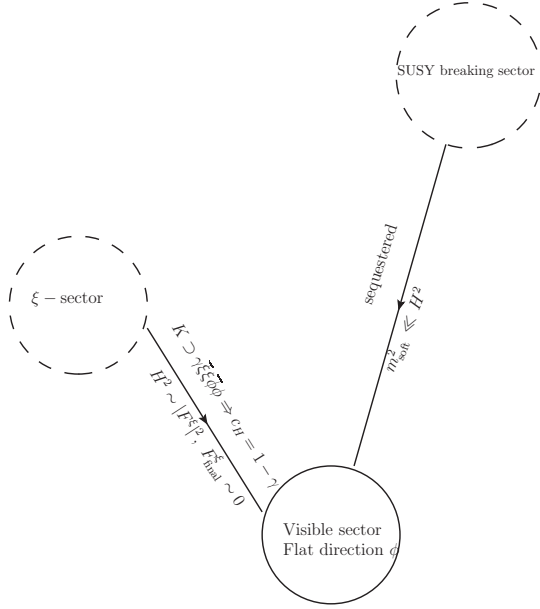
SUSY breaking sector

$\xi -$ sector

sequestered

$m^2_{\rm soft} \ll H^2$

$K \supset \gamma \bar{\xi}\xi\bar{\phi}\phi \Rightarrow c_H = 1-\gamma$

$H^2 \sim |F^\xi|^2,\ F^\xi_{\rm final} \sim 0$

Visible sector
Flat direction $\phi$